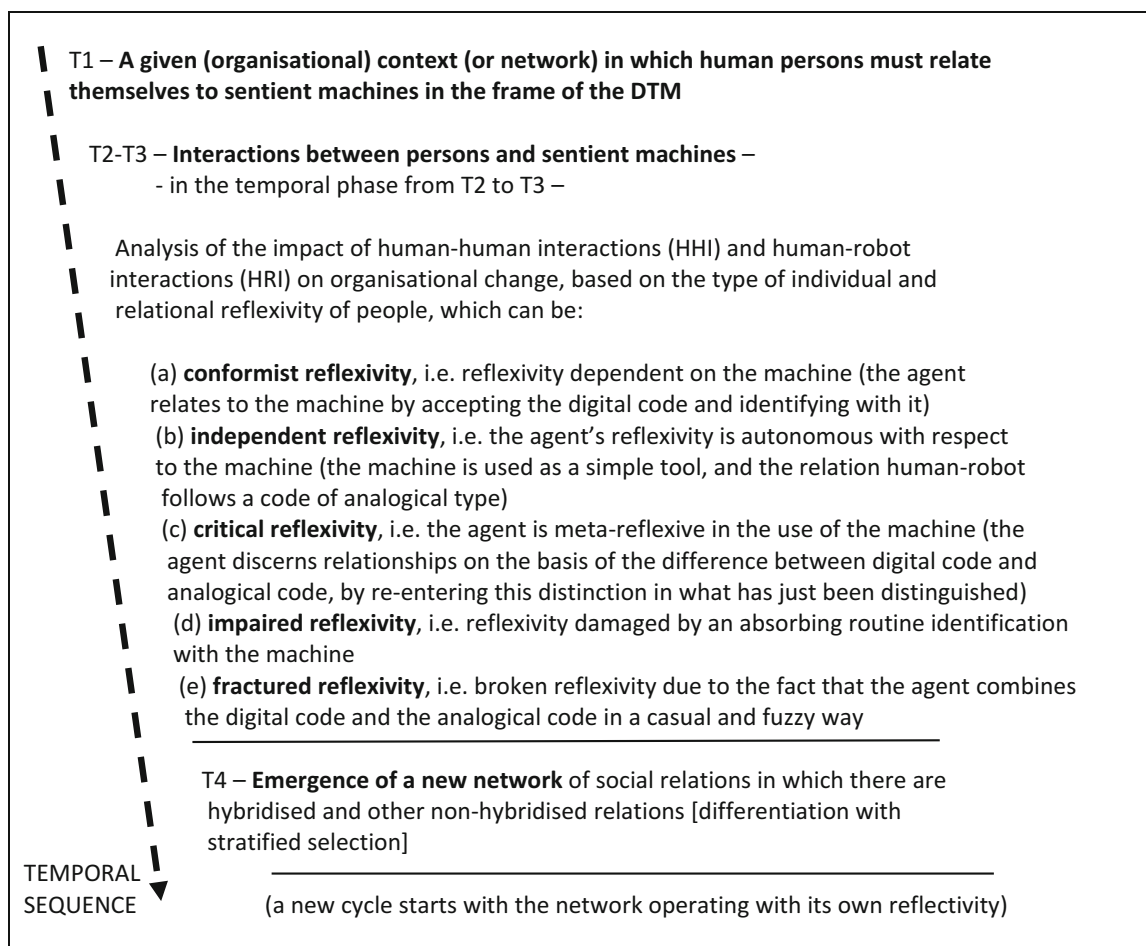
T1 – **A given (organisational) context (or network) in which human persons must relate themselves to sentient machines in the frame of the DTM**

T2-T3 – **Interactions between persons and sentient machines** –
- in the temporal phase from T2 to T3 –

Analysis of the impact of human-human interactions (HHI) and human-robot interactions (HRI) on organisational change, based on the type of individual and relational reflexivity of people, which can be:

(a) **conformist reflexivity**, i.e. reflexivity dependent on the machine (the agent relates to the machine by accepting the digital code and identifying with it)
(b) **independent reflexivity**, i.e. the agent's reflexivity is autonomous with respect to the machine (the machine is used as a simple tool, and the relation human-robot follows a code of analogical type)
(c) **critical reflexivity**, i.e. the agent is meta-reflexive in the use of the machine (the agent discerns relationships on the basis of the difference between digital code and analogical code, by re-entering this distinction in what has just been distinguished)
(d) **impaired reflexivity**, i.e. reflexivity damaged by an absorbing routine identification with the machine
(e) **fractured reflexivity**, i.e. broken reflexivity due to the fact that the agent combines the digital code and the analogical code in a casual and fuzzy way

T4 – **Emergence of a new network** of social relations in which there are hybridised and other non-hybridised relations [differentiation with stratified selection]

TEMPORAL SEQUENCE

(a new cycle starts with the network operating with its own reflectivity)